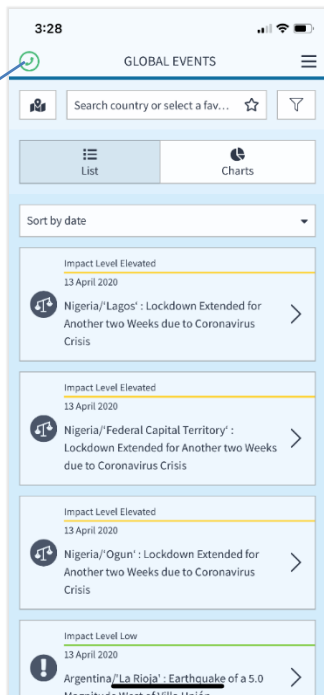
3:28

GLOBAL EVENTS

Search country or select a fav...

List

Charts

Sort by date

Impact Level Elevated

13 April 2020

Nigeria/'Lagos' : Lockdown Extended for Another two Weeks due to Coronavirus Crisis

Impact Level Elevated

13 April 2020

Nigeria/'Federal Capital Territory' : Lockdown Extended for Another two Weeks due to Coronavirus Crisis

Impact Level Elevated

13 April 2020

Nigeria/'Ogun' : Lockdown Extended for Another two Weeks due to Coronavirus Crisis

Impact Level Low

13 April 2020

Argentina/'La Rioja' : Earthquake of a 5.0 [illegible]